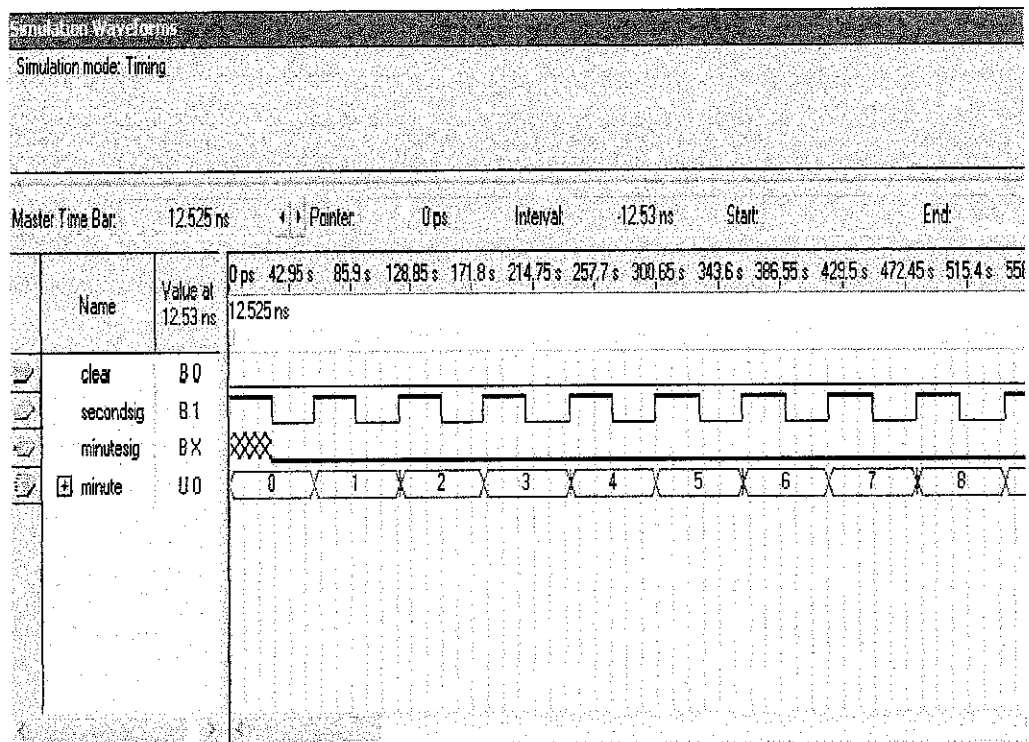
Simulation Waveforms

Simulation mode: Timing

Master Time Bar: 12.525 ns Pointer: 0 ps Interval: -12.53 ns Start: End:

| Name | Value at 12.53 ns |
|---|---|
| clear | B 0 |
| secondsig | B 1 |
| minutesig | B X |
| minute | U 0 |

0 ps 42.95 s 85.9 s 128.85 s 171.8 s 214.75 s 257.7 s 300.65 s 343.6 s 386.55 s 429.5 s 472.45 s 515.4 s 55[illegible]

12.525 ns

0 1 2 3 4 5 6 7 8